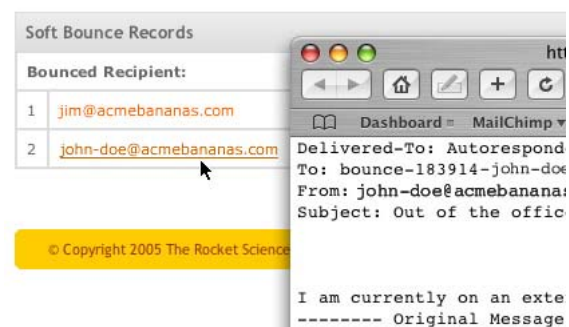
Soft Bounce Records

Bounced Recipient:

| 1 | jim@acmebananas.com |
|---|---|
| 2 | john-doe@acmebananas.com |

© Copyright 2005 The Rocket Science

htt

Dashboard MailChimp

Delivered-To: Autorespond
To: bounce-183914-john-doe
From: john-doe@acmebananas
Subject: Out of the offic

I am currently on an exte
-------- Original Message